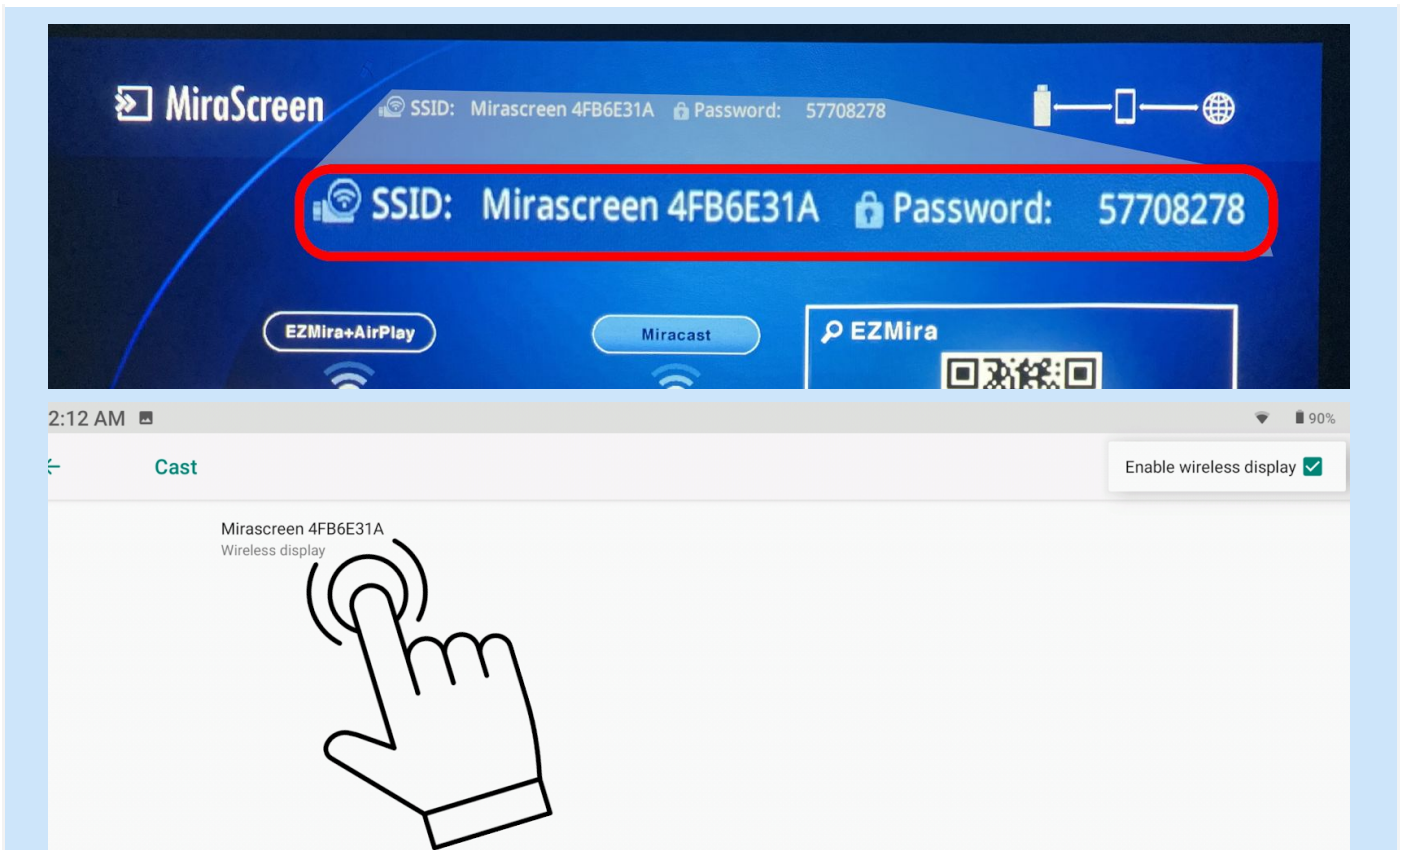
MiraScreen

SSID: Mirascreen 4FB6E31A Password: 57708278

SSID: Mirascreen 4FB6E31A Password: 57708278

EZMira+AirPlay

Miracast

EZMira

2:12 AM

90%

Cast

Enable wireless display

Mirascreen 4FB6E31A
Wireless display